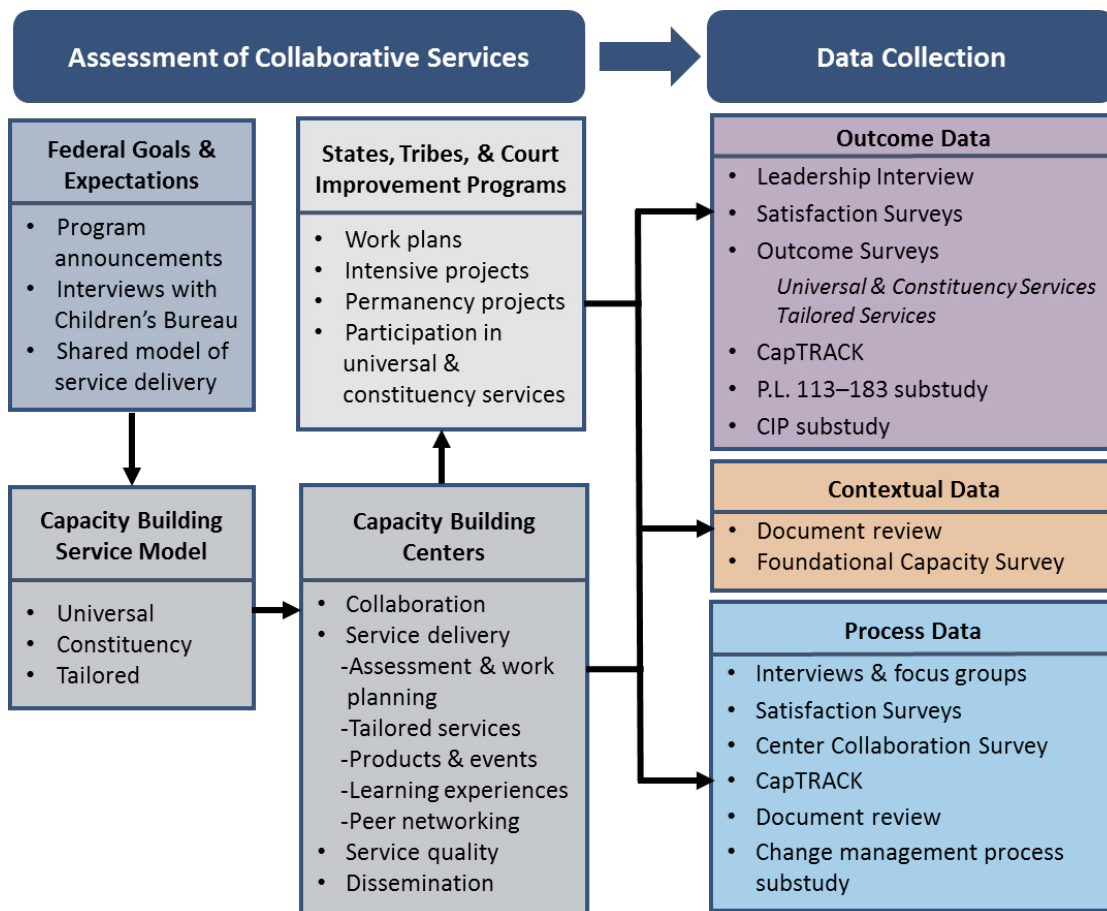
Assessment of Collaborative Services

Data Collection

Federal Goals & Expectations

- Program announcements
- Interviews with Children's Bureau
- Shared model of service delivery

States, Tribes, & Court Improvement Programs

- Work plans
- Intensive projects
- Permanency projects
- Participation in universal & constituency services

Outcome Data

- Leadership Interview
- Satisfaction Surveys
- Outcome Surveys

*Universal & Constituency Services*
*Tailored Services*

- CapTRACK
- P.L. 113–183 substudy
- CIP substudy

Capacity Building Service Model

- Universal
- Constituency
- Tailored

Capacity Building Centers

- Collaboration
- Service delivery
 -Assessment & work planning
 -Tailored services
 -Products & events
 -Learning experiences
 -Peer networking
- Service quality
- Dissemination

Contextual Data

- Document review
- Foundational Capacity Survey

Process Data

- Interviews & focus groups
- Satisfaction Surveys
- Center Collaboration Survey
- CapTRACK
- Document review
- Change management process substudy